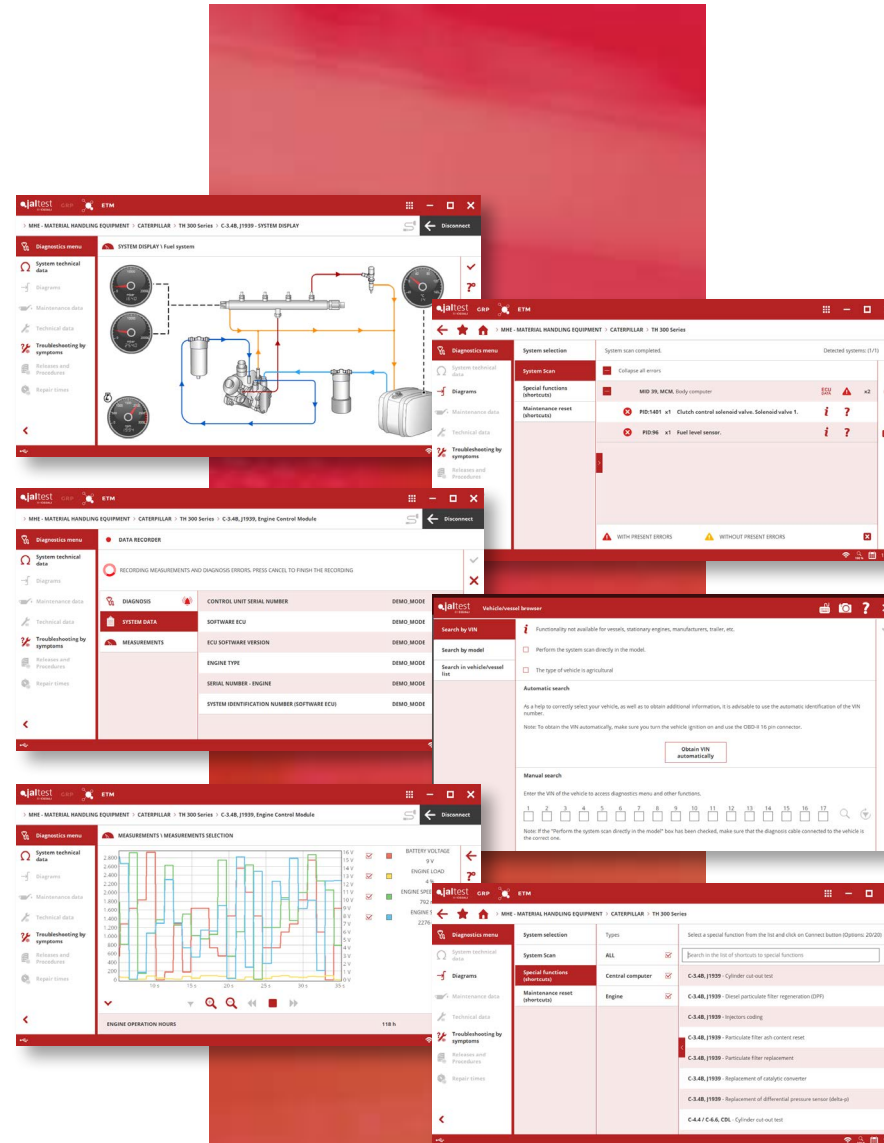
jaltest GRP ETM

MHE - MATERIAL HANDLING EQUIPMENT > CATERPILLAR > TH 300 Series > C-3.4B, J1939 - SYSTEM DISPLAY

Disconnect

Diagnostics menu

SYSTEM DISPLAY \ Fuel system

System technical data
Diagrams
Maintenance data
Technical data
Troubleshooting by symptoms
Releases and Procedures
Repair times

jaltest GRP ETM

MHE - MATERIAL HANDLING EQUIPMENT > CATERPILLAR > TH 300 Series

Diagnostics menu
System technical data
Diagrams
Maintenance data
Technical data
Troubleshooting by symptoms
Releases and Procedures

System selection
System Scan
Special functions (shortcuts)
Maintenance reset (shortcuts)

System scan completed.
Detected systems: (1/1)

Collapse all errors

MID 39, MCM. Body computer ECU DATA x2

PID:1401 x1 Clutch control solenoid valve. Solenoid valve 1.

PID:96 x1 Fuel level sensor.

WITH PRESENT ERRORS
WITHOUT PRESENT ERRORS

jaltest GRP ETM

MHE - MATERIAL HANDLING EQUIPMENT > CATERPILLAR > TH 300 Series > C-3.4B, J1939, Engine Control Module

Disconnect

Diagnostics menu
System technical data
Diagrams
Maintenance data
Technical data
Troubleshooting by symptoms
Releases and Procedures
Repair times

DATA RECORDER

RECORDING MEASUREMENTS AND DIAGNOSIS ERRORS. PRESS CANCEL TO FINISH THE RECORDING

DIAGNOSIS
SYSTEM DATA
MEASUREMENTS

| CONTROL UNIT SERIAL NUMBER | DEMO_MODE |
|---|---|
| SOFTWARE ECU | DEMO_MODE |
| ECU SOFTWARE VERSION | DEMO_MODE |
| ENGINE TYPE | DEMO_MODE |
| SERIAL NUMBER - ENGINE | DEMO_MODE |
| SYSTEM IDENTIFICATION NUMBER (SOFTWARE ECU) | DEMO_MODE |

jaltest Vehicle/vessel browser

Search by VIN
Search by model
Search in vehicle/vessel list

Functionality not available for vessels, stationary engines, manufacturers, trailer, etc.

Perform the system scan directly in the model.

The type of vehicle is agricultural

Automatic search

As a help to correctly select your vehicle, as well as to obtain additional information, it is advisable to use the automatic identification of the VIN number.

Note: To obtain the VIN automatically, make sure you turn the vehicle ignition on and use the OBD-II 16 pin connector.

Obtain VIN automatically

Manual search

Enter the VIN of the vehicle to access diagnostics menu and other functions.

1 2 3 4 5 6 7 8 9 10 11 12 13 14 15 16 17

Note: If the "Perform the system scan directly in the model" box has been checked, make sure that the diagnosis cable connected to the vehicle is the correct one.

jaltest GRP ETM

MHE - MATERIAL HANDLING EQUIPMENT > CATERPILLAR > TH 300 Series > C-3.4B, J1939, Engine Control Module

Disconnect

Diagnostics menu
System technical data
Diagrams
Maintenance data
Technical data
Troubleshooting by symptoms
Releases and Procedures
Repair times

MEASUREMENTS \ MEASUREMENTS SELECTION

2.800 2.600 2.400 2.200 2.000 1.800 1.600 1.400 1.200 1.000 800 600 400 200 0
16 V 15 V 14 V 13 V 12 V 11 V 10 V 9 V 8 V 7 V 6 V 5 V 4 V 3 V 2 V 1 V 0 V
15 s 20 s 25 s 30 s 35 s

BATTERY VOLTAGE 9 V
ENGINE LOAD 4 %
ENGINE SPE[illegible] 792
ENGINE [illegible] 2276

ENGINE OPERATION HOURS 118 h

jaltest GRP ETM

MHE - MATERIAL HANDLING EQUIPMENT > CATERPILLAR > TH 300 Series

Diagnostics menu
System technical data
Diagrams
Maintenance data
Technical data
Troubleshooting by symptoms
Releases and Procedures
Repair times

System selection
System Scan
Special functions (shortcuts)
Maintenance reset (shortcuts)

Types
ALL
Central computer
Engine

Select a special function from the list and click on Connect button (Options: 20/20)

Search in the list of shortcuts to special functions

C-3.4B, J1939 - Cylinder cut-out test
C-3.4B, J1939 - Diesel particulate filter regeneration (DPF)
C-3.4B, J1939 - Injectors coding
C-3.4B, J1939 - Particulate filter ash content reset
C-3.4B, J1939 - Particulate filter replacement
C-3.4B, J1939 - Replacement of catalytic converter
C-3.4B, J1939 - Replacement of differential pressure sensor (delta-p)
C-4.4 / C-6.6, CDL - Cylinder cut-out test